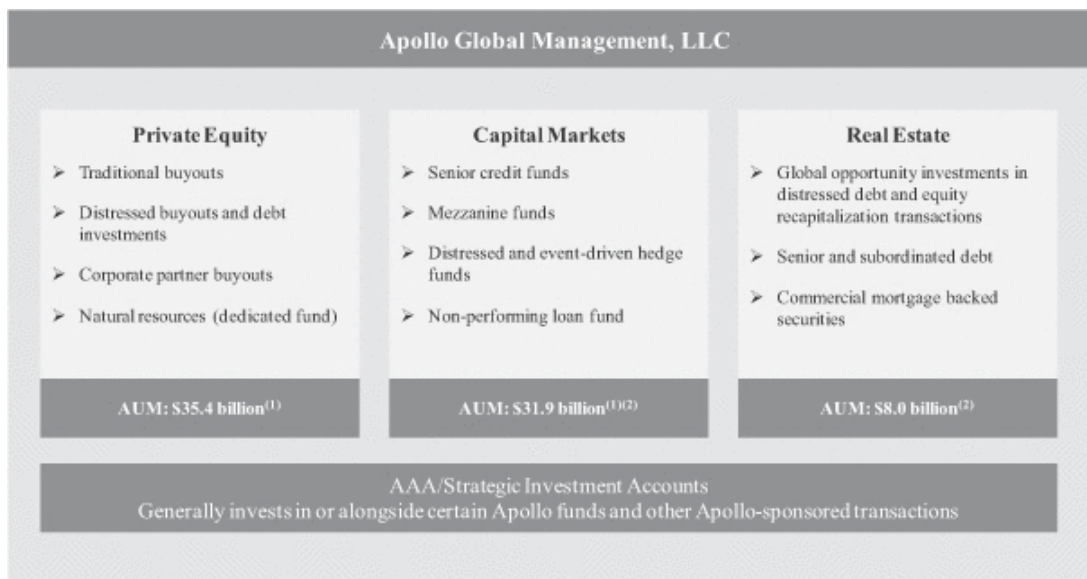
Apollo Global Management, LLC

Private Equity

➢ Traditional buyouts

➢ Distressed buyouts and debt investments

➢ Corporate partner buyouts

➢ Natural resources (dedicated fund)

AUM: \$35.4 billion$^{(1)}$

Capital Markets

➢ Senior credit funds

➢ Mezzanine funds

➢ Distressed and event-driven hedge funds

➢ Non-performing loan fund

AUM: \$31.9 billion$^{(1)(2)}$

Real Estate

➢ Global opportunity investments in distressed debt and equity recapitalization transactions

➢ Senior and subordinated debt

➢ Commercial mortgage backed securities

AUM: \$8.0 billion$^{(2)}$

AAA/Strategic Investment Accounts
Generally invests in or alongside certain Apollo funds and other Apollo-sponsored transactions